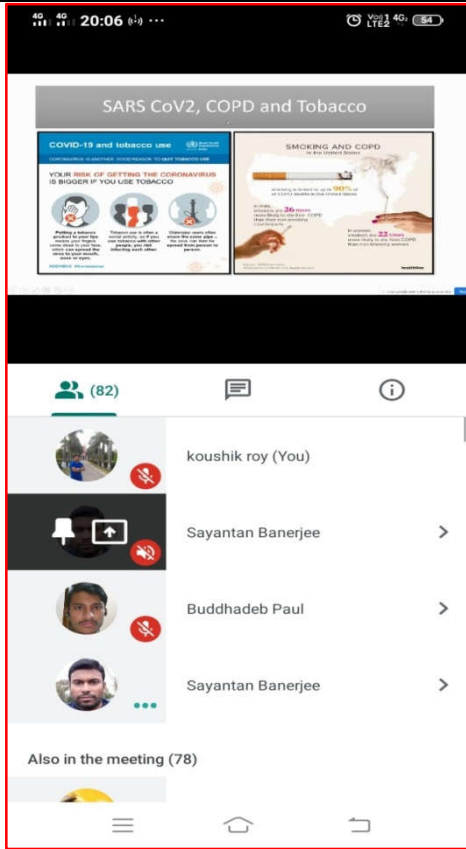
4G 4G 20:06 ···

Vo) 1 LTE2 4G 54

SARS CoV2, COPD and Tobacco

COVID-19 and tobacco use

CORONAVIRUS IS ANOTHER GOOD REASON TO QUIT TOBACCO USE

YOUR RISK OF GETTING THE CORONAVIRUS IS BIGGER IF YOU USE TOBACCO

Putting a tobacco product to your lips makes your fingers come close to your face which can spread the virus to your mouth, nose or eyes.

Tobacco use is often a social activity, so if you use tobacco with other people, you risk infecting each other.

Waterpipe users often share the same pipe – the virus can then be spread from person to person.

SMOKING AND COPD

in the United States

Smoking is linked to up to 90% of COPD deaths in the United States

In men, smokers are 26 times more likely to die from COPD than their non-smoking counterparts

In women, smokers are 22 times more likely to die from COPD than non-smoking women

(82)

koushik roy (You)

Sayantan Banerjee

Buddhadeb Paul

Sayantan Banerjee

Also in the meeting (78)